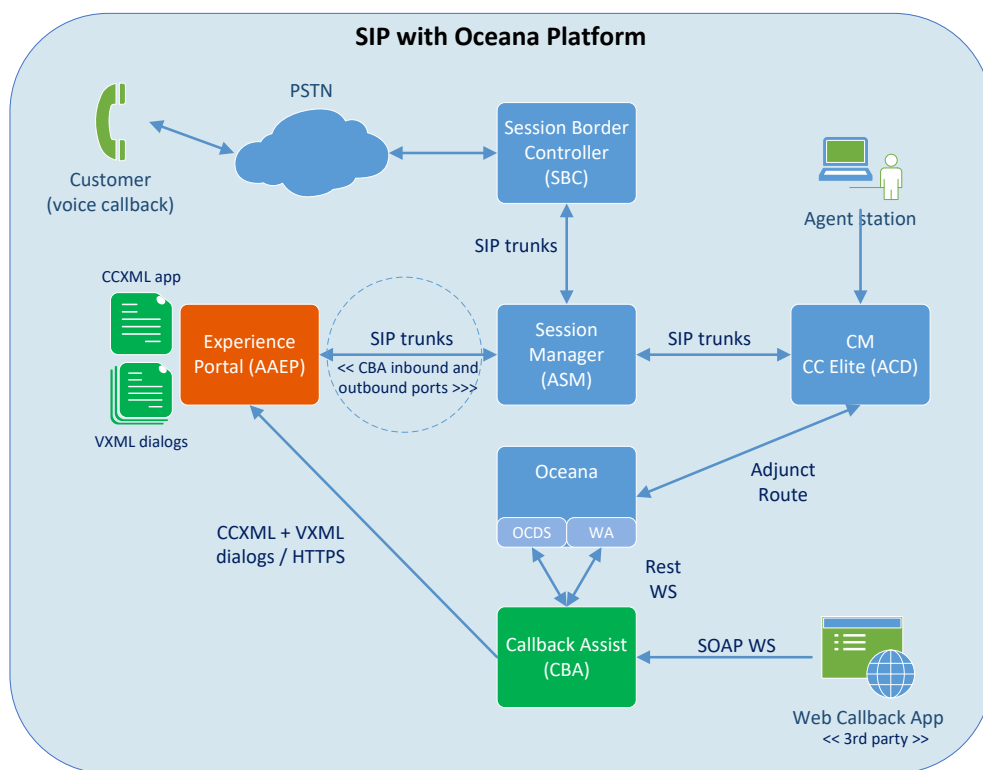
SIP with Oceana Platform

PSTN

Customer
(voice callback)

Session Border Controller
(SBC)

Agent station

SIP trunks

CCXML app

Experience Portal (AAEP)

VXML dialogs

SIP trunks
<< CBA inbound and outbound ports >>>

Session Manager
(ASM)

SIP trunks

CM
CC Elite (ACD)

Oceana

OCDS

WA

Adjunct Route

CCXML + VXML dialogs / HTTPS

Rest WS

Callback Assist
(CBA)

SOAP WS

Web Callback App
<< 3rd party >>